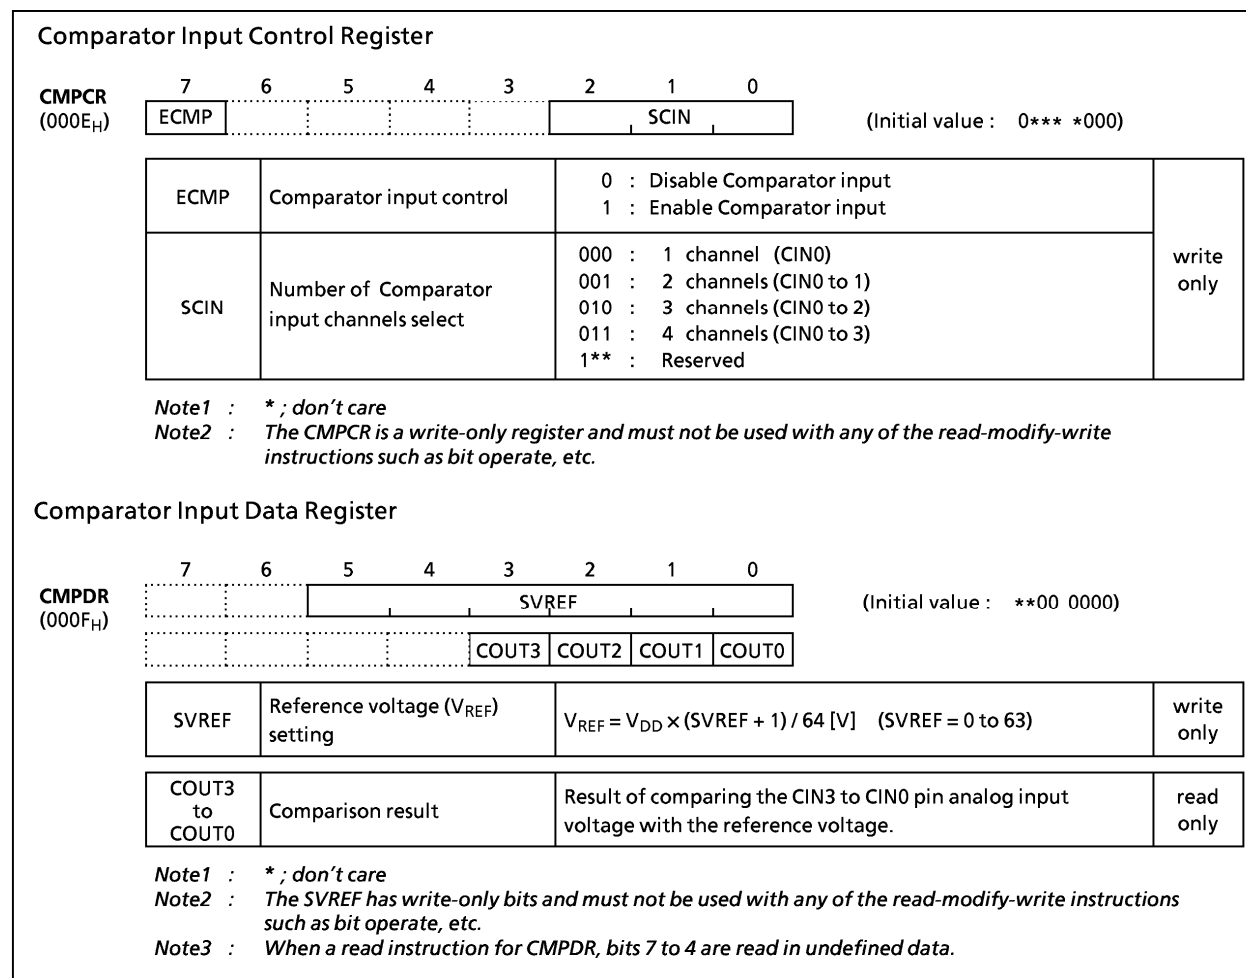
Comparator Input Control Register

CMPCR
($000E_H$)

| 7 | 6 | 5 | 4 | 3 | 2 | 1 | 0 |
|---|---|---|---|---|---|---|---|
| ECMP | | | | | SCIN | | |

(Initial value : 0*** *000)

| ECMP | Comparator input control | 0 : Disable Comparator input<br>1 : Enable Comparator input | write only |
|---|---|---|---|
| SCIN | Number of Comparator input channels select | 000 : 1 channel (CIN0)<br>001 : 2 channels (CIN0 to 1)<br>010 : 3 channels (CIN0 to 2)<br>011 : 4 channels (CIN0 to 3)<br>1** : Reserved | |

Note1 : * ; don't care
Note2 : The CMPCR is a write-only register and must not be used with any of the read-modify-write instructions such as bit operate, etc.

Comparator Input Data Register

CMPDR
($000F_H$)

| 7 | 6 | 5 | 4 | 3 | 2 | 1 | 0 |
|---|---|---|---|---|---|---|---|
| | | SVREF | | | | | |
| | | | | COUT3 | COUT2 | COUT1 | COUT0 |

(Initial value : **00 0000)

| SVREF | Reference voltage ($V_{REF}$) setting | $V_{REF} = V_{DD} \times (SVREF + 1) / 64$ [V] (SVREF = 0 to 63) | write only |
|---|---|---|---|

| COUT3 to COUT0 | Comparison result | Result of comparing the CIN3 to CIN0 pin analog input voltage with the reference voltage. | read only |
|---|---|---|---|

Note1 : * ; don't care
Note2 : The SVREF has write-only bits and must not be used with any of the read-modify-write instructions such as bit operate, etc.
Note3 : When a read instruction for CMPDR, bits 7 to 4 are read in undefined data.